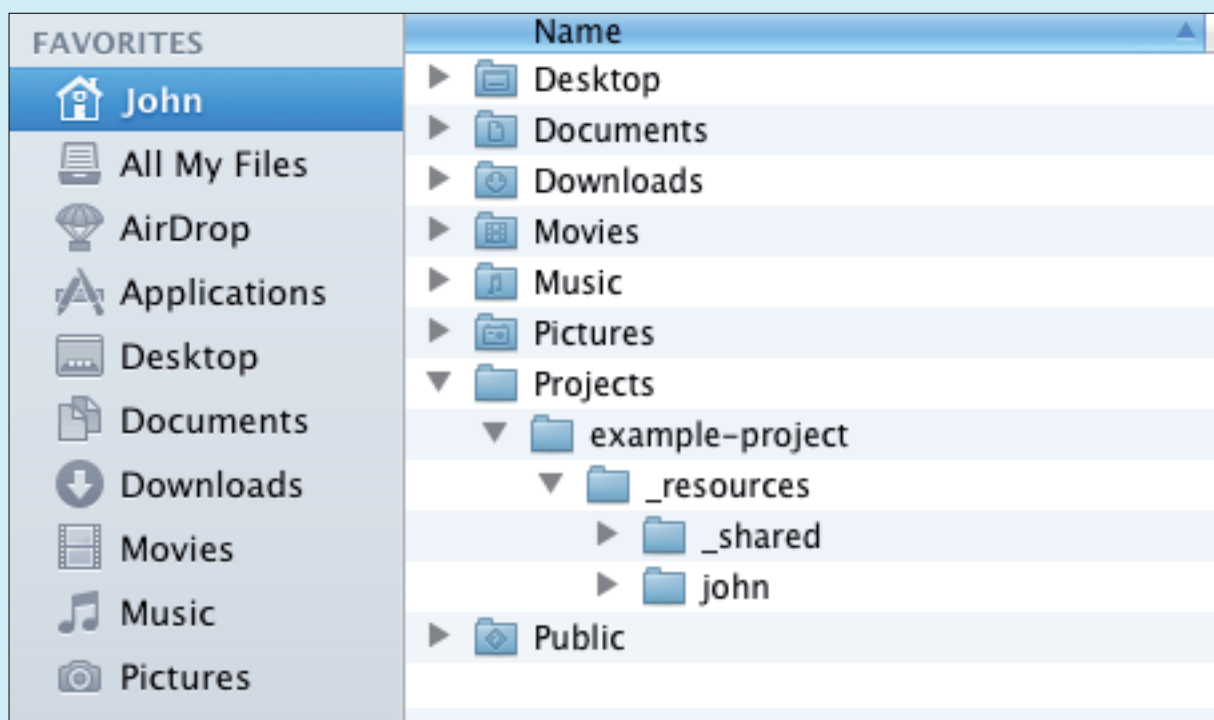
FAVORITES
John
All My Files
AirDrop
Applications
Desktop
Documents
Downloads
Movies
Music
Pictures

Name
Desktop
Documents
Downloads
Movies
Music
Pictures
Projects
example-project
_resources
_shared
john
Public